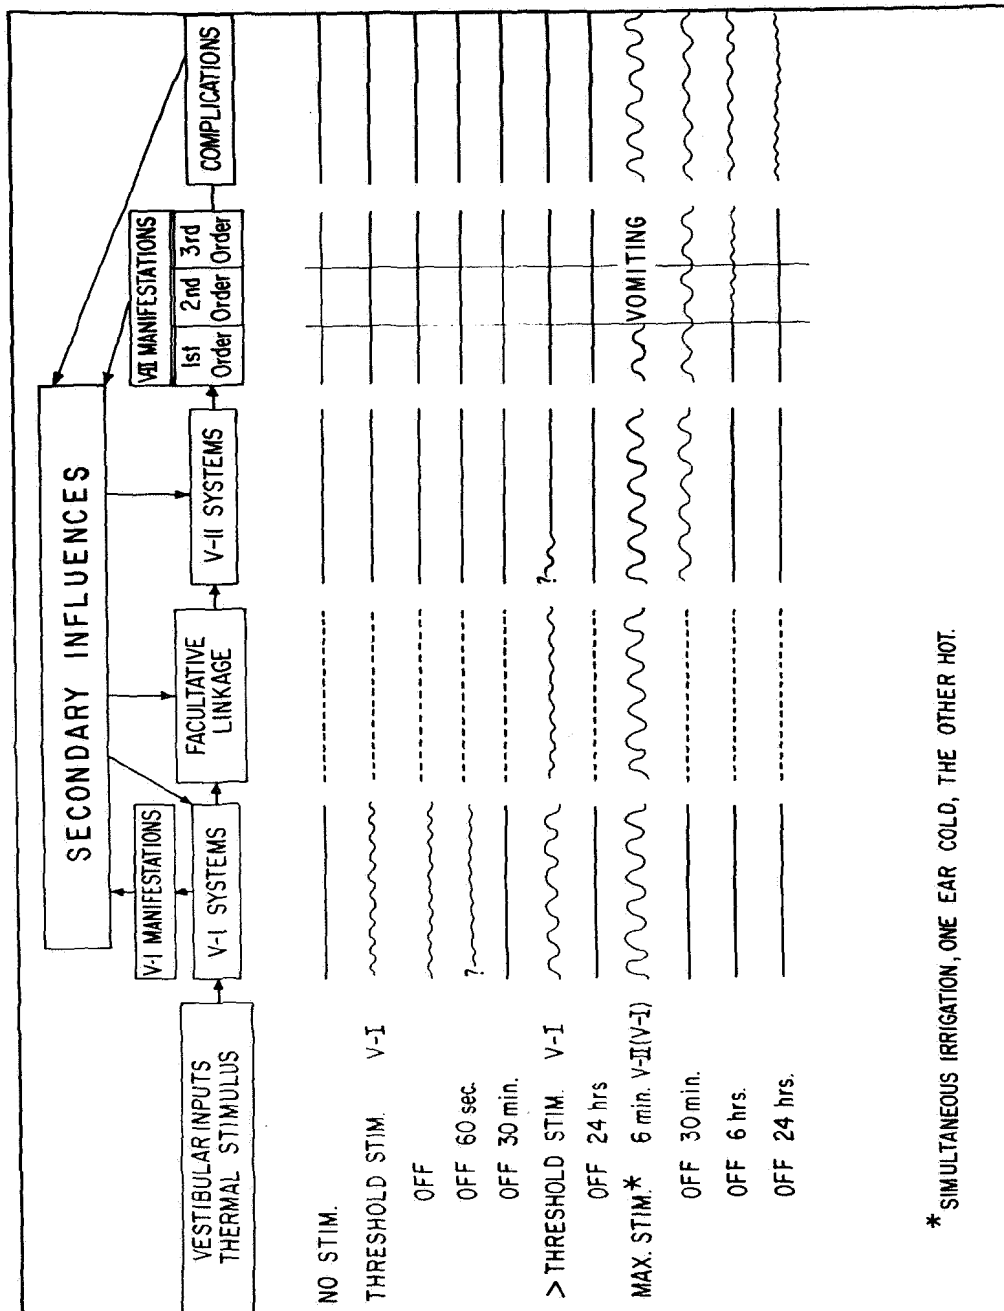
SECONDARY INFLUENCES

VESTIBULAR INPUTS THERMAL STIMULUS

V-I MANIFESTATIONS

V-I SYSTEMS

FACULTATIVE LINKAGE

V-II SYSTEMS

VII MANIFESTATIONS
1st Order
2nd Order
3rd Order

COMPLICATIONS

NO STIM.
THRESHOLD STIM. V-I
OFF
OFF 60 sec.
OFF 30 min.
> THRESHOLD STIM. V-I
OFF 24 hrs
MAX. STIM.* 6 min. V-II(V-I)
OFF 30 min.
OFF 6 hrs.
OFF 24 hrs.

?
?
VOMITING

* SIMULTANEOUS IRRIGATION, ONE EAR COLD, THE OTHER HOT.